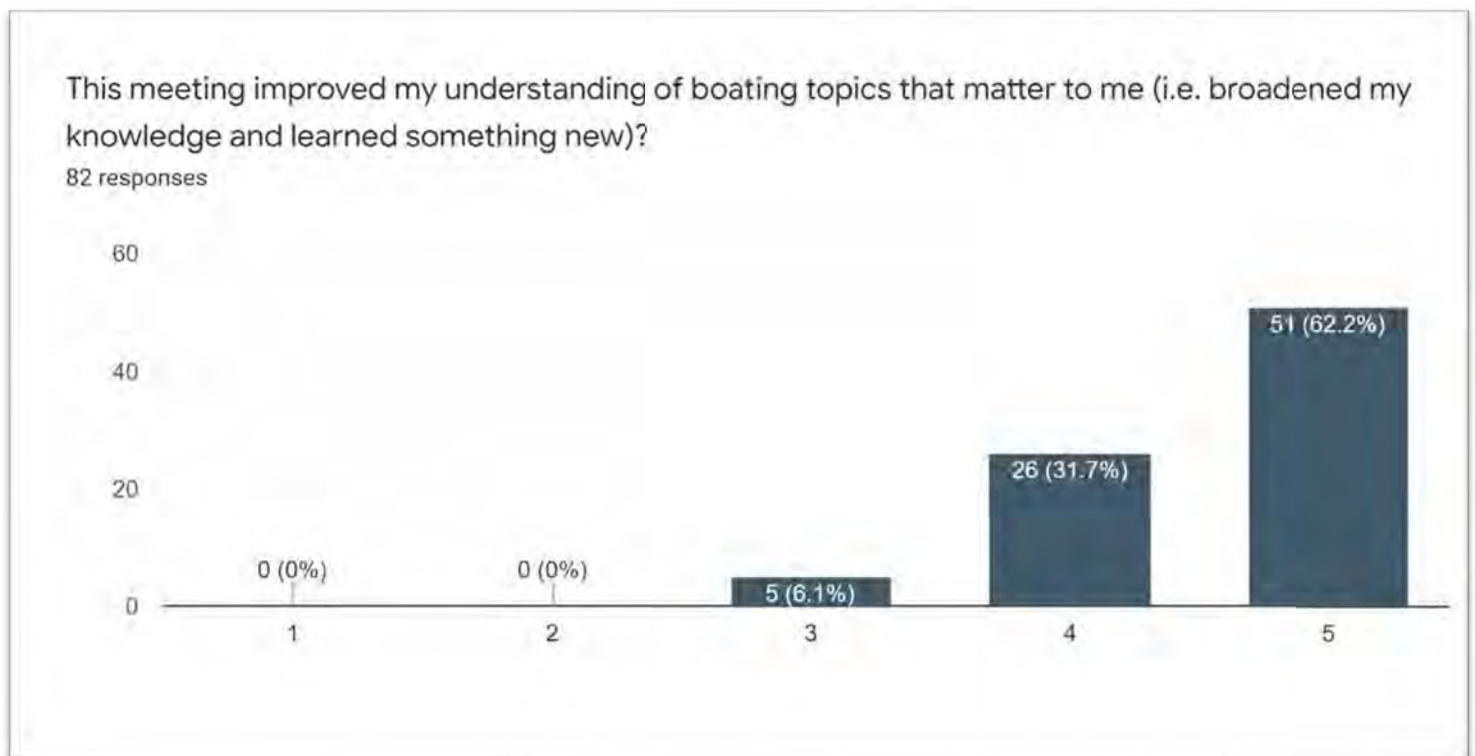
This meeting improved my understanding of boating topics that matter to me (i.e. broadened my knowledge and learned something new)?
82 responses

60
40
20
0

0 (0%)
0 (0%)
5 (6.1%)
26 (31.7%)
51 (62.2%)

1
2
3
4
5